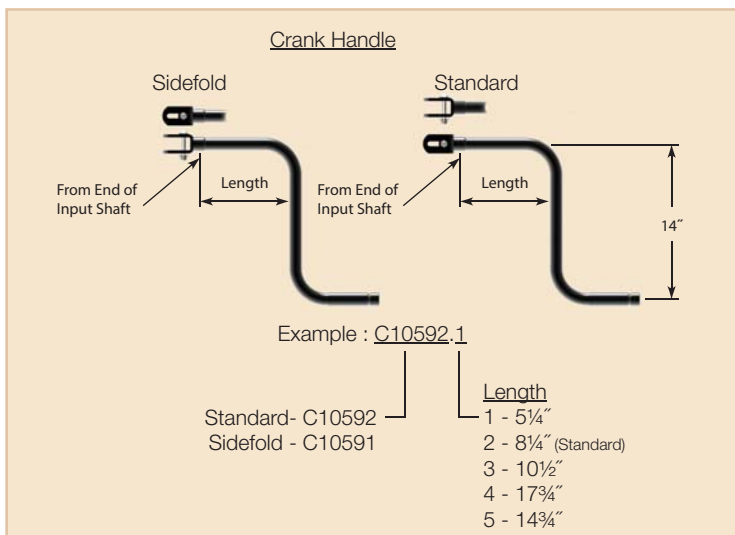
Crank Handle

Sidefold

Standard

From End of Input Shaft

Length

From End of Input Shaft

Length

14″

Example : C10592.1

Standard- C10592
Sidefold - C10591

Length
1 - 5¼″
2 - 8¼″ (Standard)
3 - 10½″
4 - 17¾″
5 - 14¾″